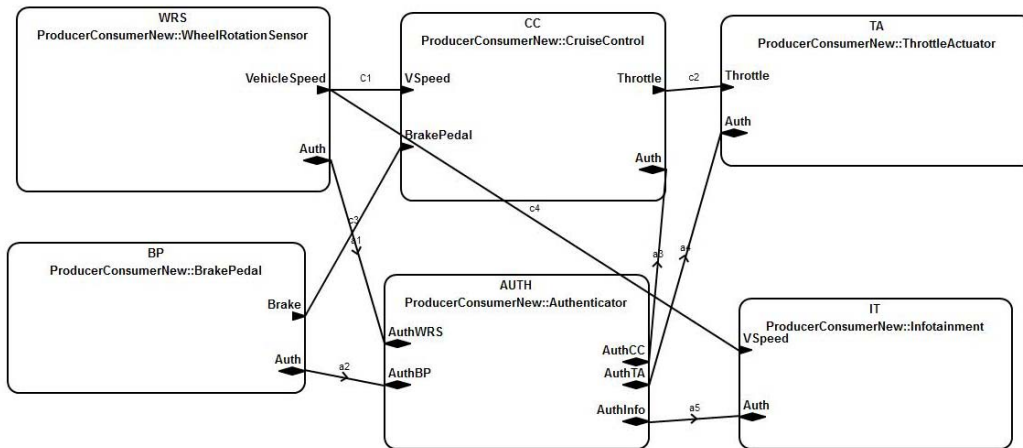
WRS
ProducerConsumerNew::WheelRotationSensor
VehicleSpeed
Auth

c1

CC
ProducerConsumerNew::CruiseControl
VSpeed
BrakePedal
Throttle
Auth

c2

TA
ProducerConsumerNew::ThrottleActuator
Throttle
Auth

c3
a1
c4
a3
a4

BP
ProducerConsumerNew::BrakePedal
Brake
Auth

a2

AUTH
ProducerConsumerNew::Authenticator
AuthWRS
AuthBP
AuthCC
AuthTA
AuthInfo

a5

IT
ProducerConsumerNew::Infotainment
VSpeed
Auth